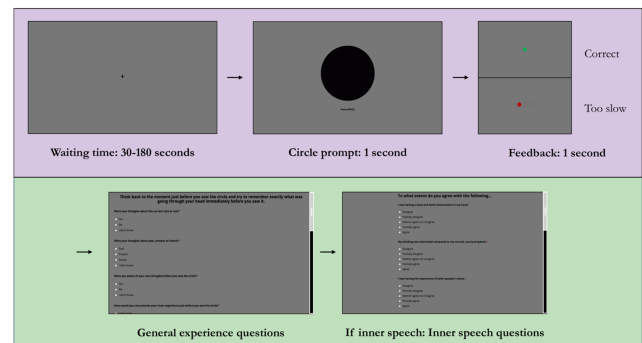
+

Press SPACE

Correct

Too slow

Waiting time: 30-180 seconds

Circle prompt: 1 second

Feedback: 1 second

Think back to the moment just before you saw the circle and try to remember exactly what was going through your head immediately before you saw it.

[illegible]

To what extent do you agree with the following...

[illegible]

General experience questions

If inner speech: Inner speech questions